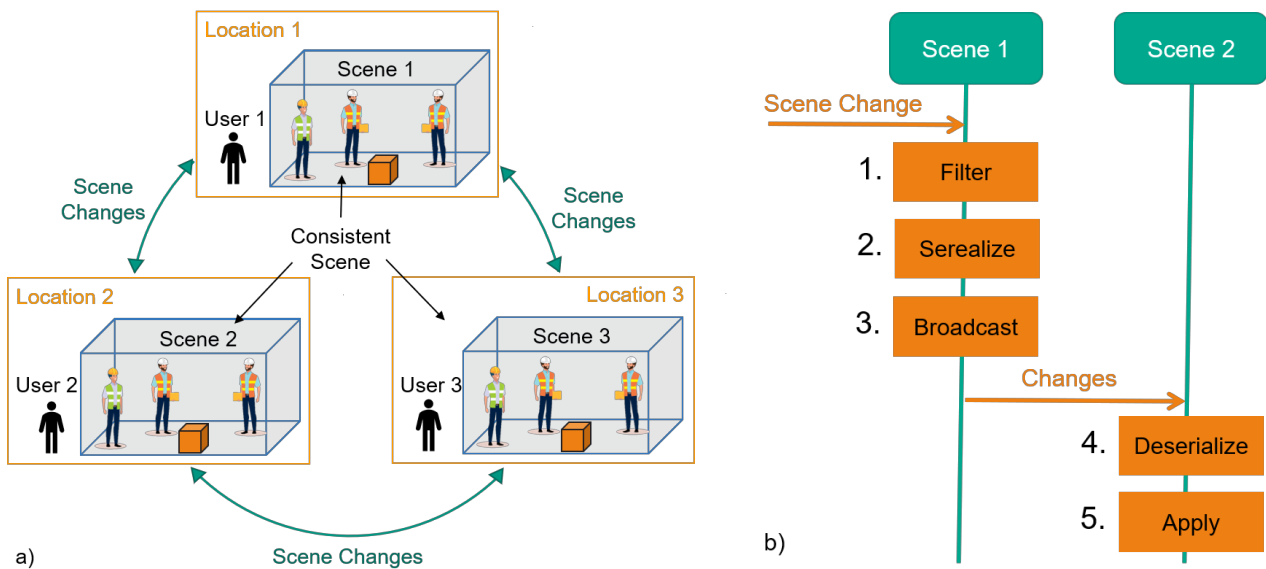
Location 1

Scene 1

User 1

Scene Changes

Scene Changes

Consistent Scene

Location 2

Scene 2

User 2

Location 3

Scene 3

User 3

Scene Changes

a)

Scene 1

Scene 2

Scene Change

1. Filter

2. Serealize

3. Broadcast

Changes

4. Deserialize

5. Apply

b)